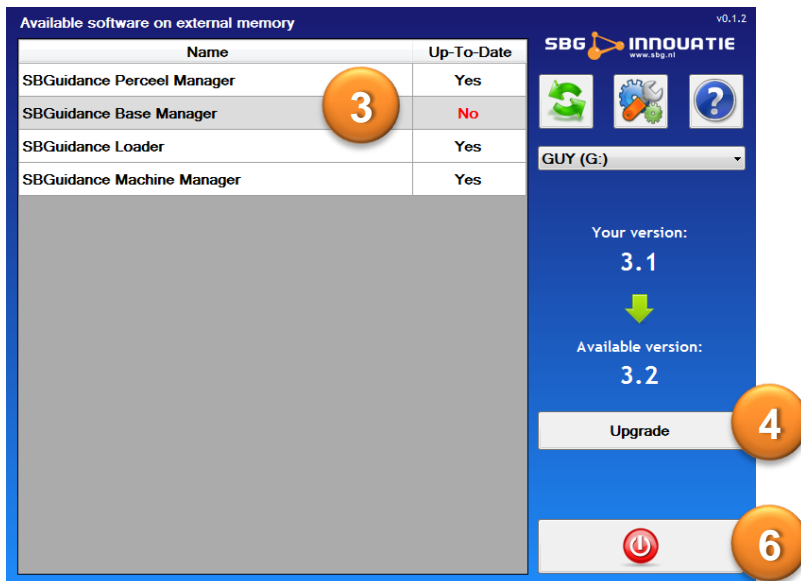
Available software on external memory

v0.1.2

| Name | Up-To-Date |
|---|---|
| SBGuidance Perceel Manager | Yes |
| SBGuidance Base Manager | No |
| SBGuidance Loader | Yes |
| SBGuidance Machine Manager | Yes |

3

SBG INNOVATIE
www.sbg.nl

GUY (G:)

Your version:
3.1

Available version:
3.2

Upgrade

4

6